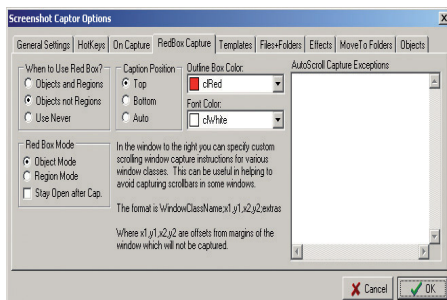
Screenshot Captor Options

General Settings | HotKeys | On Capture | RedBox Capture | Templates | Files+Folders | Effects | MoveTo Folders | Objects

When to Use Red Box?
Objects and Regions
Objects not Regions
Use Never

Caption Position
Top
Bottom
Auto

Outline Box Color:
clRed

Font Color:
clWhite

AutoScroll Capture Exceptions

Red Box Mode
Object Mode
Region Mode
Stay Open after Cap.

In the window to the right you can specify custom scrolling window capture instructions for various window classes. This can be useful in helping to avoid capturing scrollbars in some windows.

The format is WindowClassName;x1,y1,x2,y2;extras

Where x1,y1,x2,y2 are offsets from margins of the window which will not be captured.

Cancel
OK